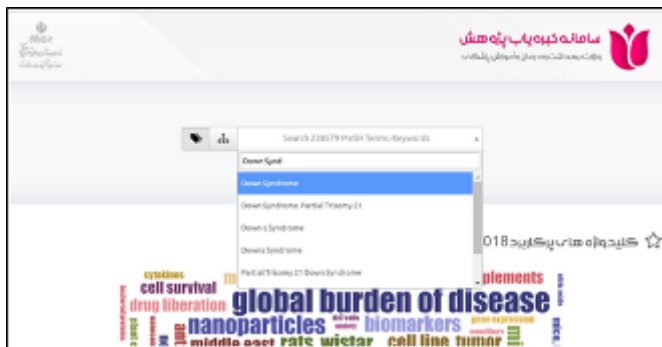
سامانه کلیدواژه پژوهش

Search 238579 MeSH Terms/Keywords

Down Synd

Down Syndrome

Down Syndrome, Partial Trisomy 21

Down s Syndrome

Downs Syndrome

Partial Trisomy 21 Down Syndrome

کلیدواژه های پرکاربرد 2018

cytokines

cell survival

drug liberation

global burden of disease

nanoparticles

biomarkers

plements

gene expression

rats wistar

cell line tumor

middle east